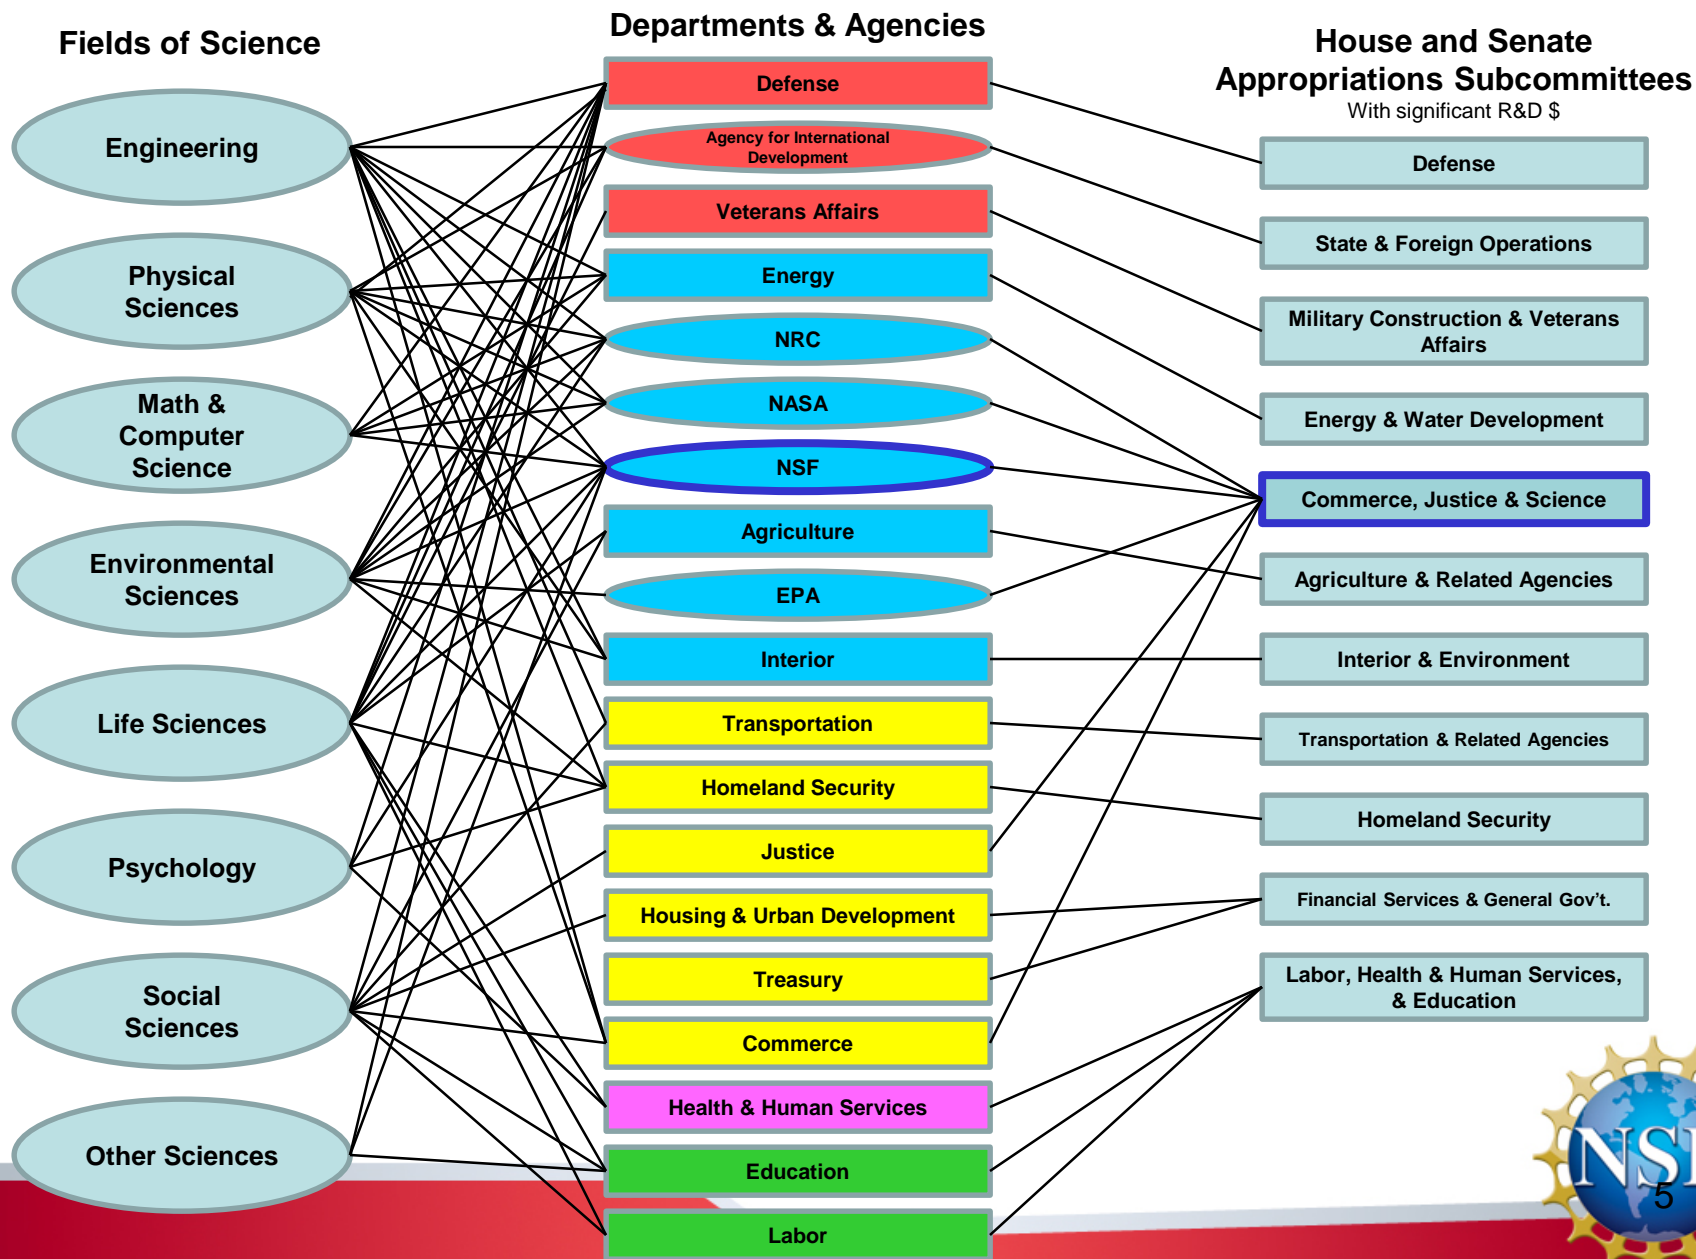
Fields of Science

Engineering

Physical Sciences

Math & Computer Science

Environmental Sciences

Life Sciences

Psychology

Social Sciences

Other Sciences

Departments & Agencies

Defense

Agency for International Development

Veterans Affairs

Energy

NRC

NASA

NSF

Agriculture

EPA

Interior

Transportation

Homeland Security

Justice

Housing & Urban Development

Treasury

Commerce

Health & Human Services

Education

Labor

House and Senate Appropriations Subcommittees

With significant R&D $

Defense

State & Foreign Operations

Military Construction & Veterans Affairs

Energy & Water Development

Commerce, Justice & Science

Agriculture & Related Agencies

Interior & Environment

Transportation & Related Agencies

Homeland Security

Financial Services & General Gov't.

Labor, Health & Human Services, & Education

NSF

5